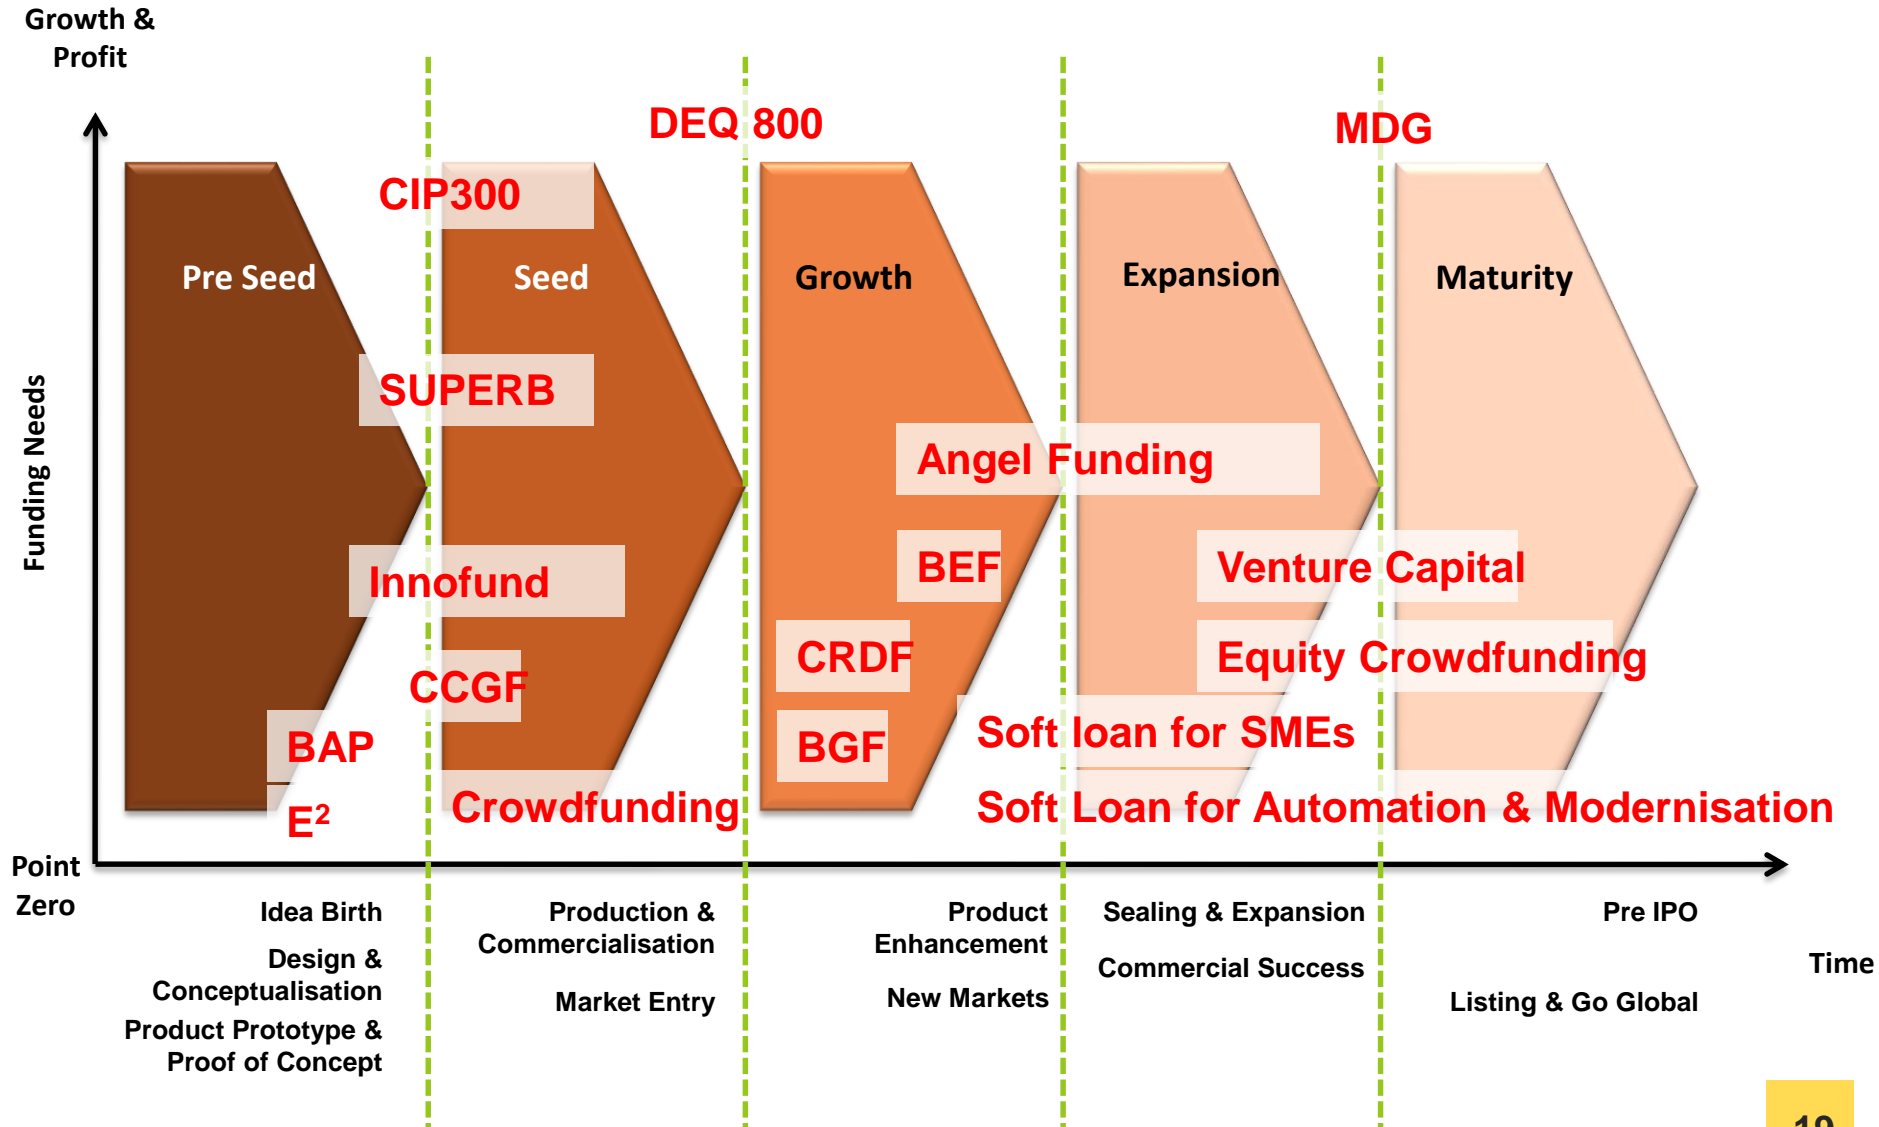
Growth & Profit

DEQ 800

MDG

CIP300

Pre Seed

Seed

Growth

Expansion

Maturity

Funding Needs

SUPERB

Angel Funding

BEF

Venture Capital

Innofund

CRDF

Equity Crowdfunding

CCGF

BAP

BGF

Soft loan for SMEs

$E^2$

Crowdfunding

Soft Loan for Automation & Modernisation

Point Zero

Idea Birth

Design & Conceptualisation

Product Prototype & Proof of Concept

Production & Commercialisation

Market Entry

Product Enhancement

New Markets

Sealing & Expansion

Commercial Success

Pre IPO

Listing & Go Global

Time

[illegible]